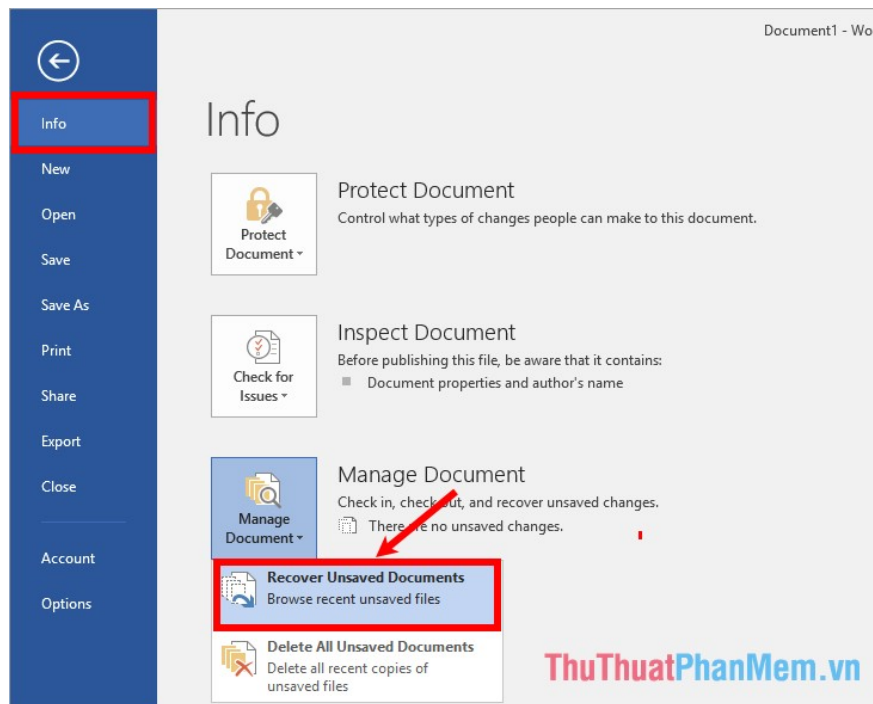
Document1 - Wo

Info

New

Open

Save

Save As

Print

Share

Export

Close

Account

Options

Info

Protect Document

Protect Document

Control what types of changes people can make to this document.

Check for Issues

Inspect Document

Before publishing this file, be aware that it contains:

Document properties and author's name

Manage Document

Manage Document

Check in, check out, and recover unsaved changes.

There are no unsaved changes.

Recover Unsaved Documents

Browse recent unsaved files

Delete All Unsaved Documents

Delete all recent copies of unsaved files

ThuThuatPhanMem.vn